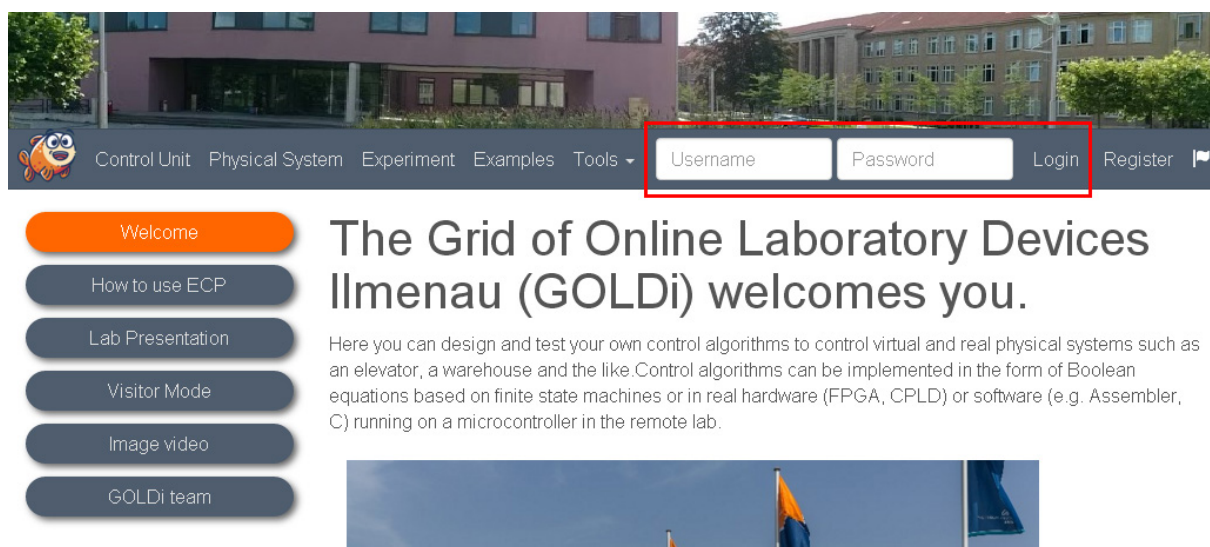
Control Unit Physical System Experiment Examples Tools Username Password Login Register

Welcome
How to use ECP
Lab Presentation
Visitor Mode
Image video
GOLDi team

The Grid of Online Laboratory Devices Ilmenau (GOLDi) welcomes you.

Here you can design and test your own control algorithms to control virtual and real physical systems such as an elevator, a warehouse and the like.Control algorithms can be implemented in the form of Boolean equations based on finite state machines or in real hardware (FPGA, CPLD) or software (e.g. Assembler, C) running on a microcontroller in the remote lab.